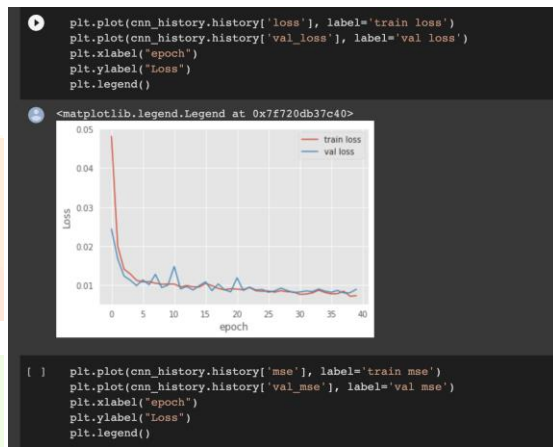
plt.plot(cnn_history.history['loss'], label='train loss')
plt.plot(cnn_history.history['val_loss'], label='val loss')
plt.xlabel("epoch")
plt.ylabel("Loss")
plt.legend()

<matplotlib.legend.Legend at 0x7f720db37c40>

0.05
0.04
0.03
0.02
0.01
Loss
0 5 10 15 20 25 30 35 40
epoch
train loss
val loss

[ ]
plt.plot(cnn_history.history['mse'], label='train mse')
plt.plot(cnn_history.history['val_mse'], label='val mse')
plt.xlabel("epoch")
plt.ylabel("Loss")
plt.legend()